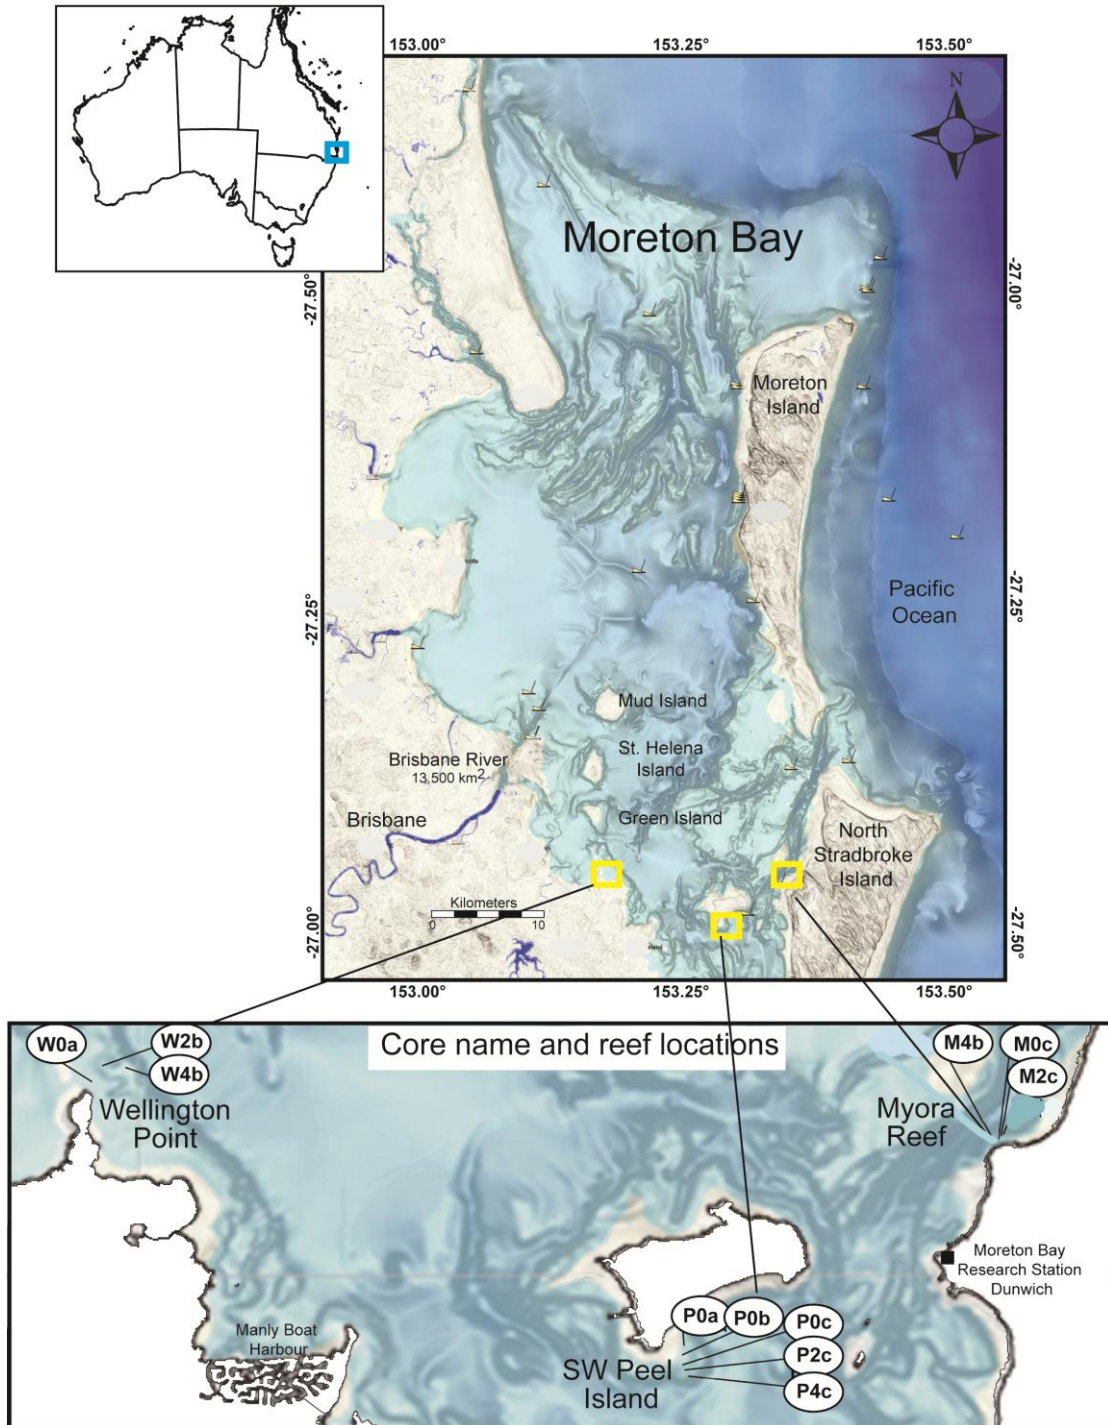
153.00° 153.25° 153.50°

N

Moreton Bay

-27.50° -27.00°

Moreton Island

Pacific Ocean

-27.25° -27.25°

Mud Island

St. Helena Island

Brisbane River
13,500 km$^2$

Brisbane

Green Island

North Stradbroke Island

Kilometers
0 10

-27.00° -27.50°

153.00° 153.25° 153.50°

Core name and reef locations

W0a W2b W4b

Wellington Point

M4b M0c M2c

Myora Reef

Moreton Bay Research Station Dunwich

Manly Boat Harbour

P0a P0b P0c P2c P4c

SW Peel Island